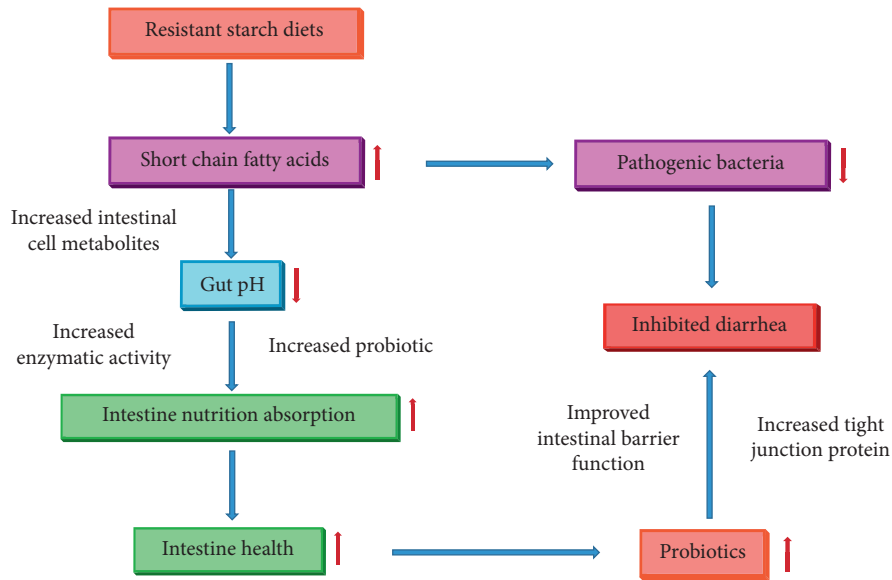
Resistant starch diets

Short chain fatty acids

Pathogenic bacteria

Increased intestinal cell metabolites

Gut pH

Inhibited diarrhea

Increased enzymatic activity

Increased probiotic

Intestine nutrition absorption

Improved intestinal barrier function

Increased tight junction protein

Intestine health

Probiotics